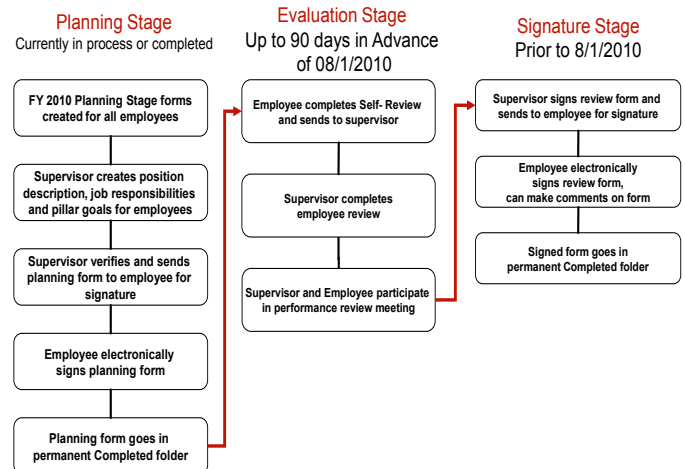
Planning Stage
Currently in process or completed

FY 2010 Planning Stage forms created for all employees

Supervisor creates position description, job responsibilities and pillar goals for employees

Supervisor verifies and sends planning form to employee for signature

Employee electronically signs planning form

Planning form goes in permanent Completed folder

Evaluation Stage
Up to 90 days in Advance of 08/1/2010

Employee completes Self- Review and sends to supervisor

Supervisor completes employee review

Supervisor and Employee participate in performance review meeting

Signature Stage
Prior to 8/1/2010

Supervisor signs review form and sends to employee for signature

Employee electronically signs review form, can make comments on form

Signed form goes in permanent Completed folder